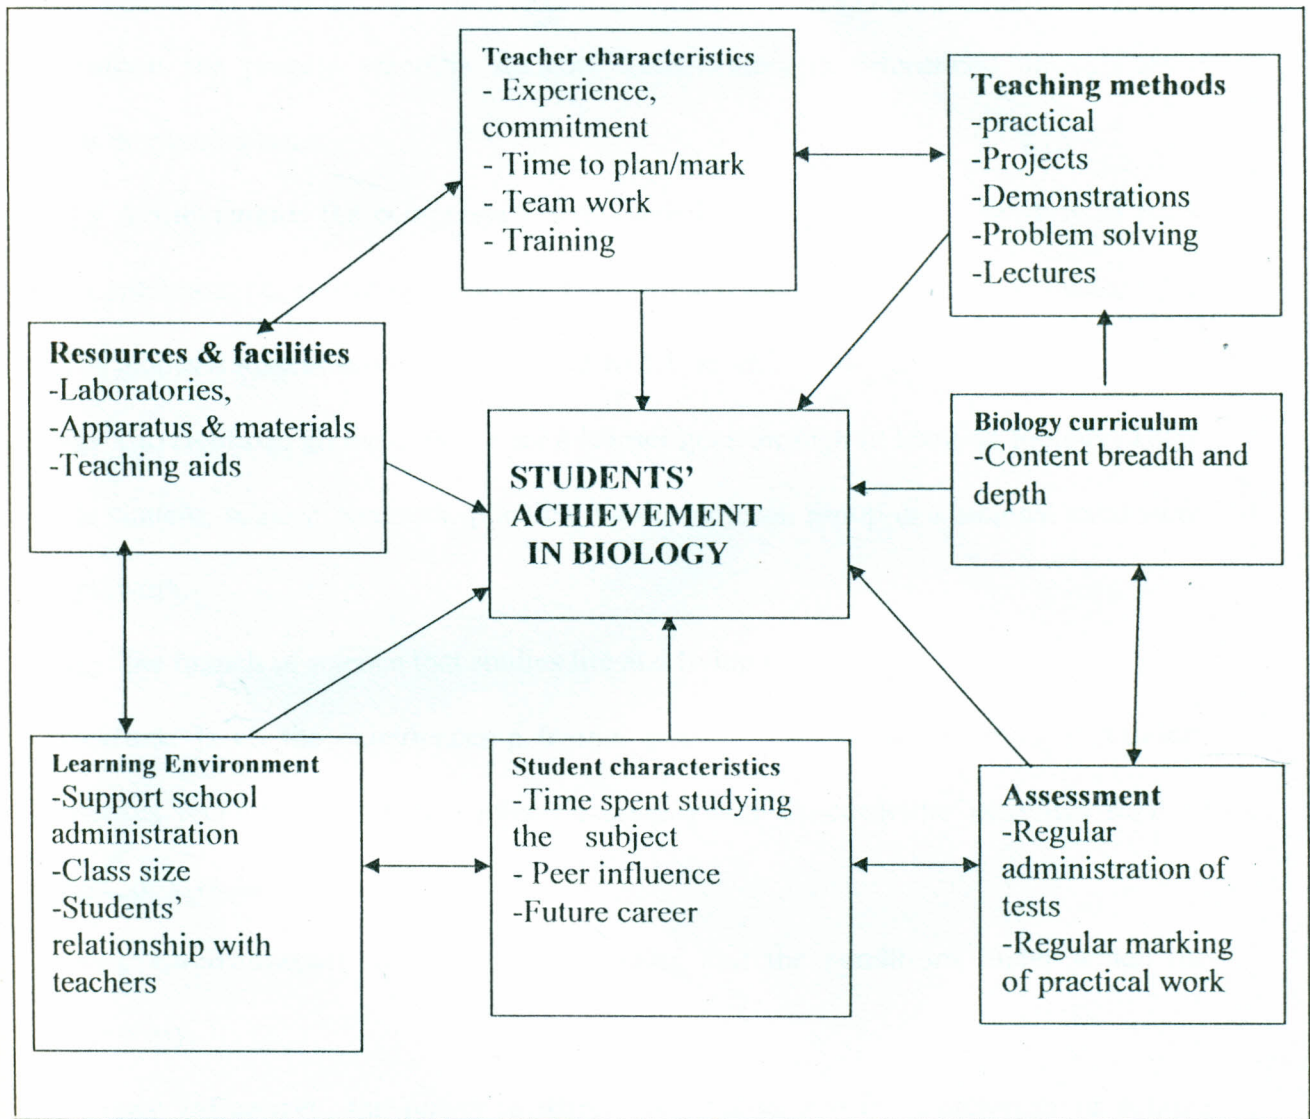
Teacher characteristics
- Experience, commitment
- Time to plan/mark
- Team work
- Training

Teaching methods
-practical
-Projects
-Demonstrations
-Problem solving
-Lectures

Resources & facilities
-Laboratories,
-Apparatus & materials
-Teaching aids

STUDENTS' ACHIEVEMENT IN BIOLOGY

Biology curriculum
-Content breadth and depth

Learning Environment
-Support school administration
-Class size
-Students' relationship with teachers

Student characteristics
-Time spent studying the subject
- Peer influence
-Future career

Assessment
-Regular administration of tests
-Regular marking of practical work